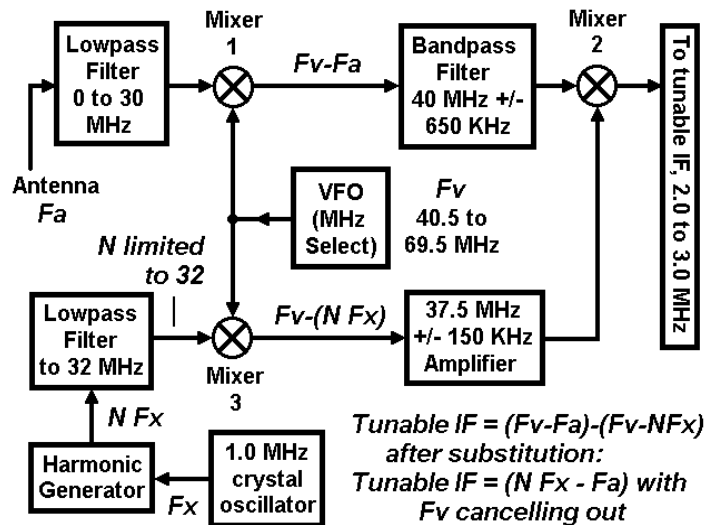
Lowpass Filter 0 to 30 MHz

Mixer 1

Fv-Fa

Bandpass Filter 40 MHz +/- 650 KHz

Mixer 2

To tunable IF, 2.0 to 3.0 MHz

Antenna Fa

VFO (MHz Select)

Fv 40.5 to 69.5 MHz

N limited to 32

Lowpass Filter to 32 MHz

Mixer 3

Fv-(N Fx)

37.5 MHz +/- 150 KHz Amplifier

N Fx

Harmonic Generator

Fx

1.0 MHz crystal oscillator

Tunable IF = (Fv-Fa)-(Fv-NFx) after substitution: Tunable IF = (N Fx - Fa) with Fv cancelling out